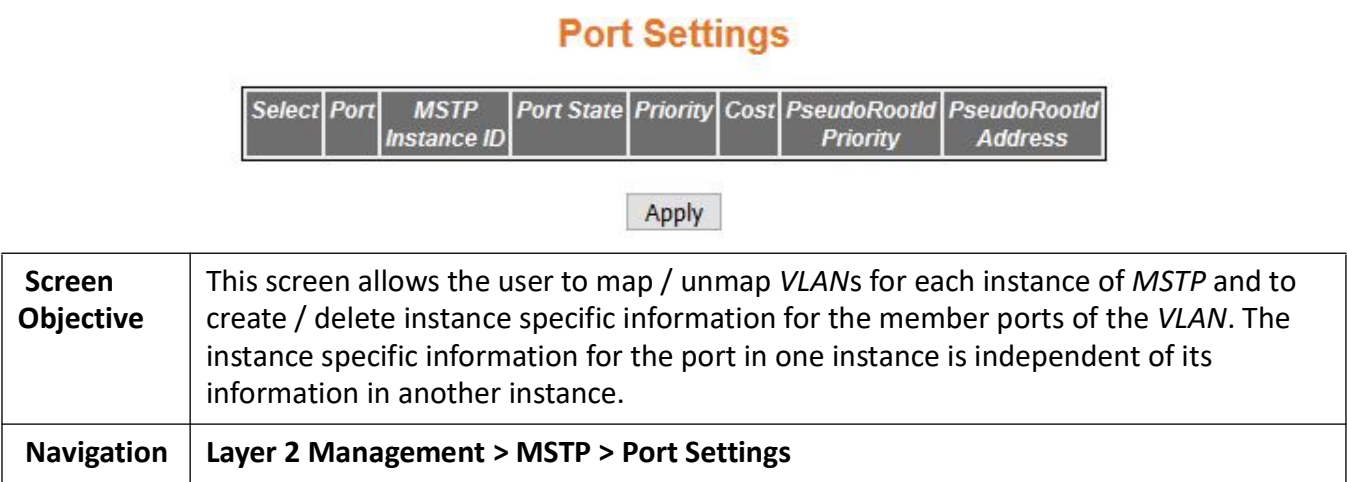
Port Settings

| Select | Port | MSTP Instance ID | Port State | Priority | Cost | PseudoRootId Priority | PseudoRootId Address |
|---|---|---|---|---|---|---|---|

Apply

| Screen Objective | This screen allows the user to map / unmap *VLAN*s for each instance of *MSTP* and to create / delete instance specific information for the member ports of the *VLAN*. The instance specific information for the port in one instance is independent of its information in another instance. |
|---|---|
| Navigation | **Layer 2 Management > MSTP > Port Settings** |